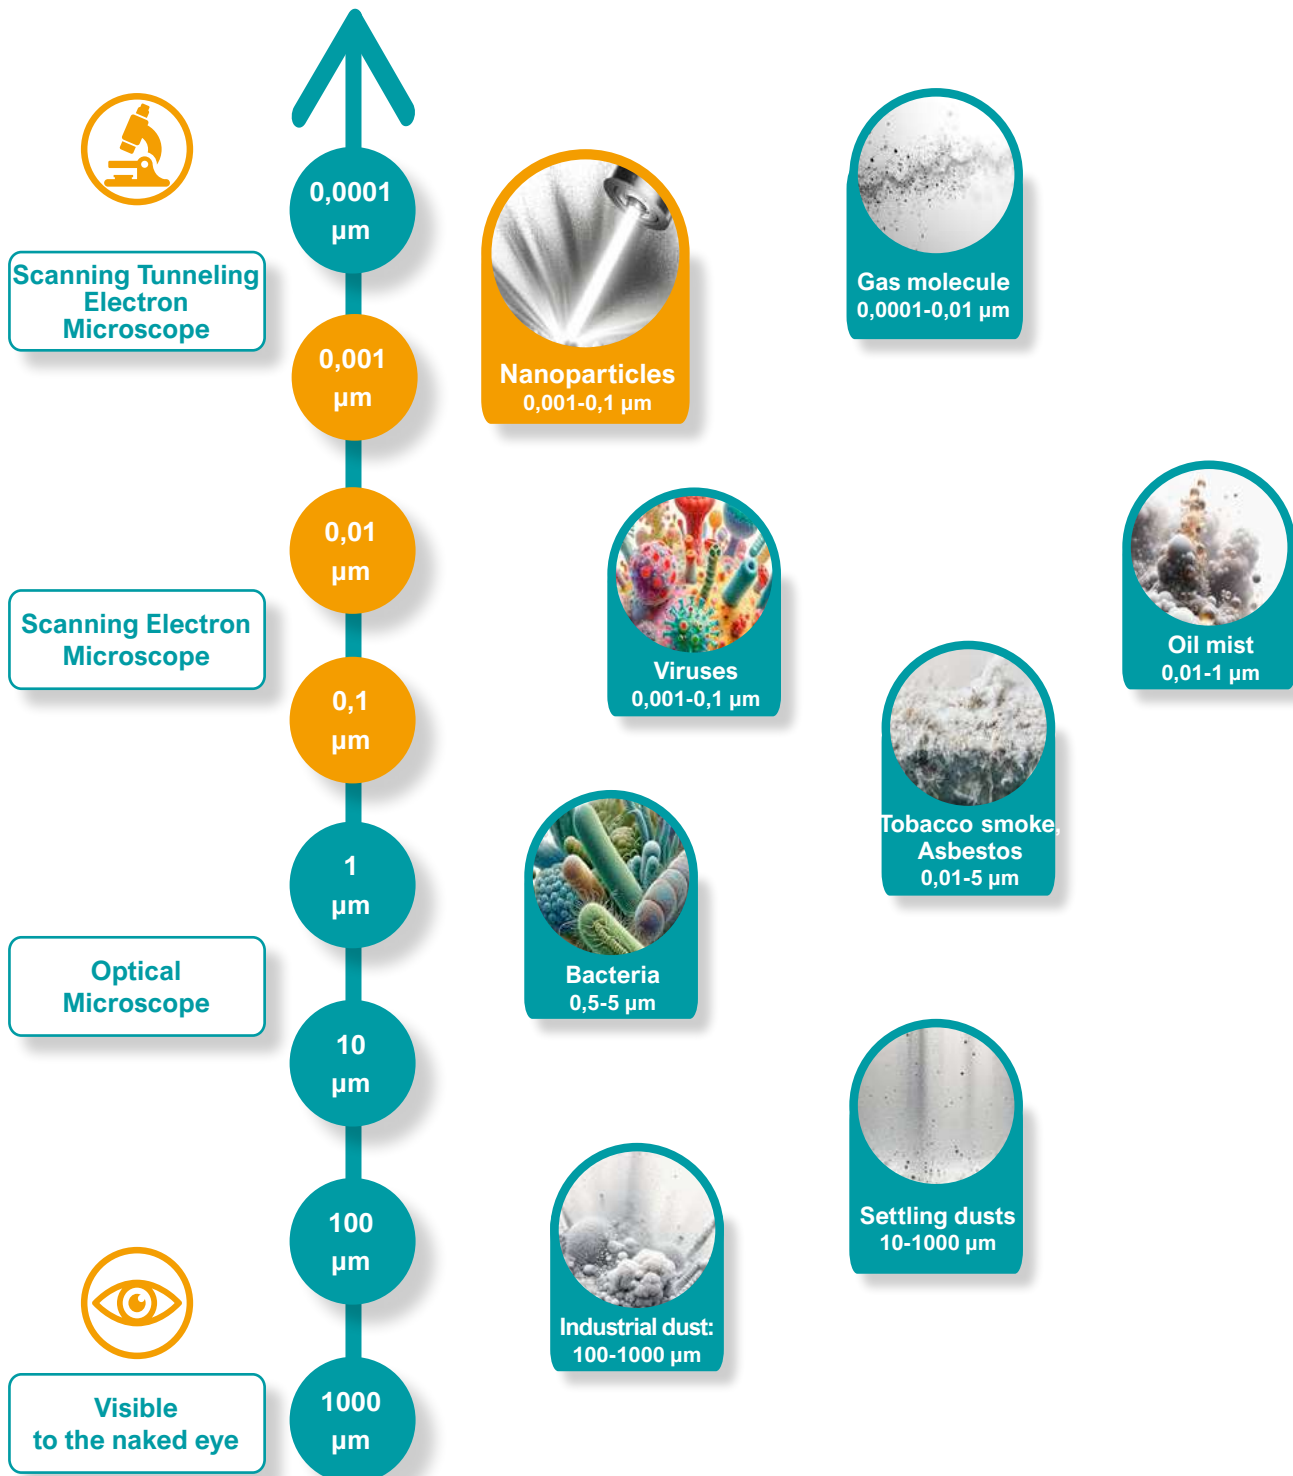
0,0001 µm

Scanning Tunneling Electron Microscope

0,001 µm

Nanoparticles
0,001-0,1 µm

Gas molecule
0,0001-0,01 µm

0,01 µm

Scanning Electron Microscope

0,1 µm

Viruses
0,001-0,1 µm

Oil mist
0,01-1 µm

Tobacco smoke, Asbestos
0,01-5 µm

1 µm

Bacteria
0,5-5 µm

Optical Microscope

10 µm

Settling dusts
10-1000 µm

100 µm

Industrial dust:
100-1000 µm

Visible to the naked eye

1000 µm